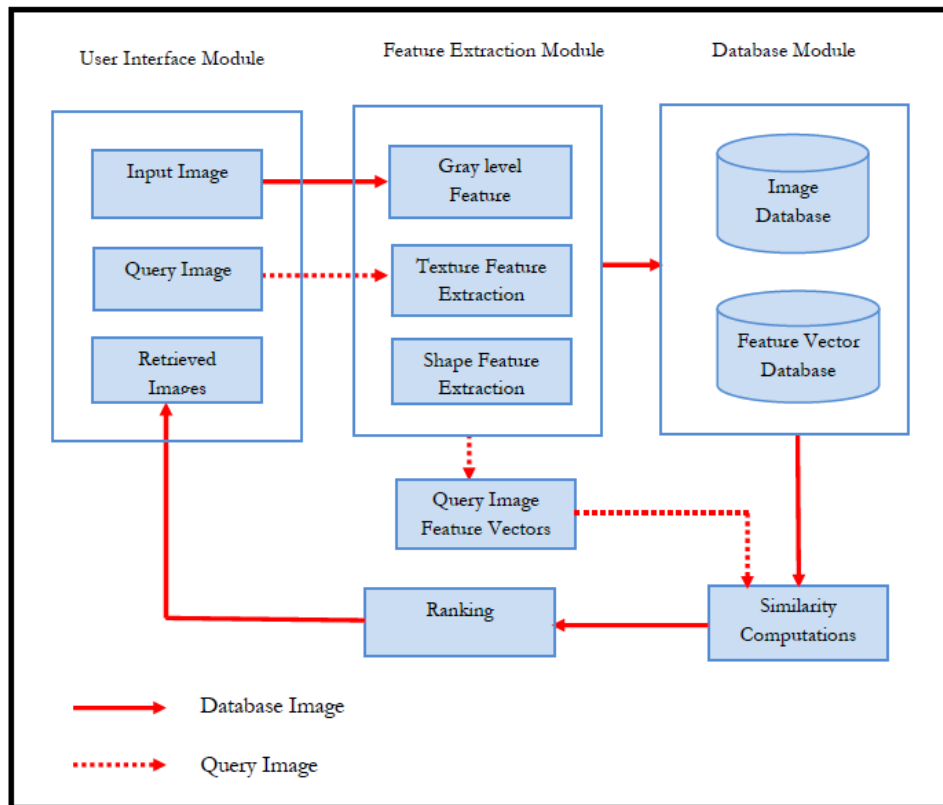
User Interface Module

Feature Extraction Module

Database Module

Input Image

Query Image

Retrieved Images

Gray level Feature

Texture Feature Extraction

Shape Feature Extraction

Image Database

Feature Vector Database

Query Image Feature Vectors

Ranking

Similarity Computations

Database Image

Query Image